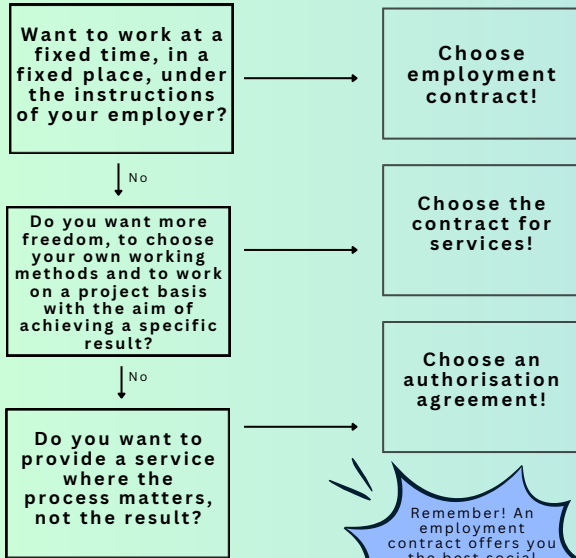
Want to work at a fixed time, in a fixed place, under the instructions of your employer?

Choose employment contract!

No

Do you want more freedom, to choose your own working methods and to work on a project basis with the aim of achieving a specific result?

Choose the contract for services!

No

Choose an authorisation agreement!

Do you want to provide a service where the process matters, not the result?

Remember! An employment contract offers you the best social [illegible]